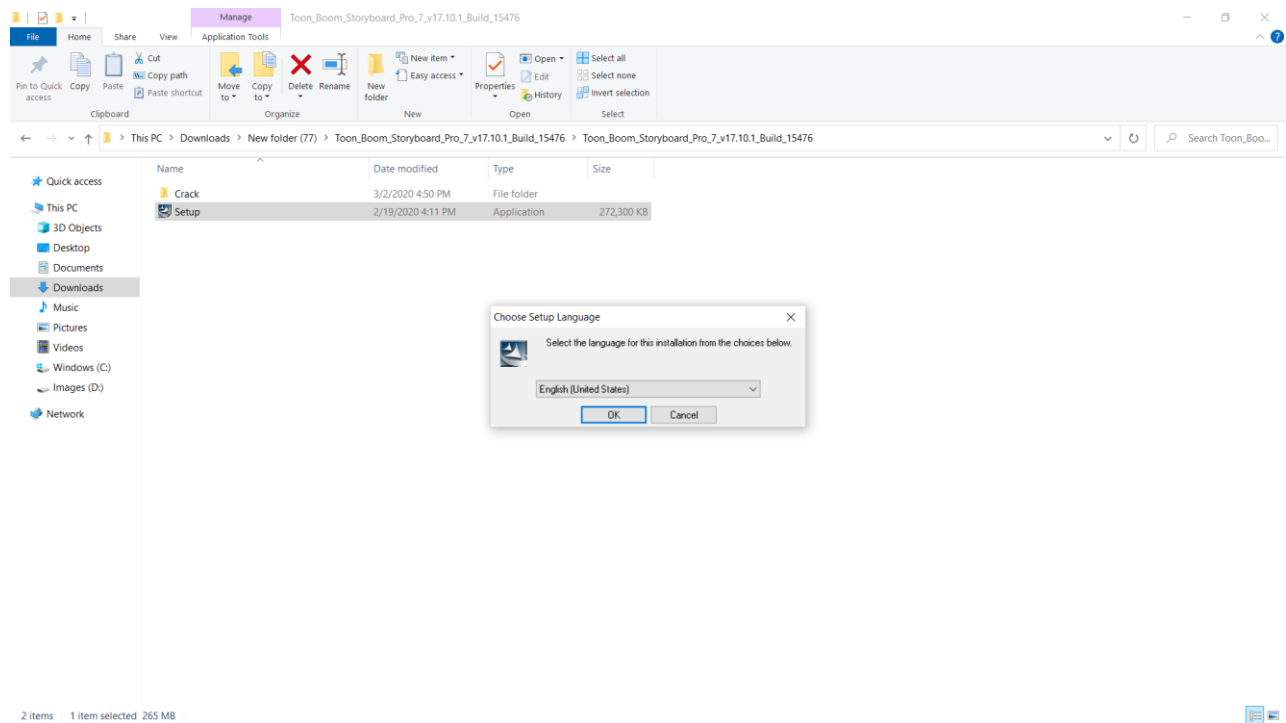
Manage
Toon_Boom_Storyboard_Pro_7_v17.10.1_Build_15476

File
Home
Share
View
Application Tools

Pin to Quick access
Copy
Paste
Cut
Copy path
Paste shortcut
Clipboard

Move to
Copy to
Delete
Rename
Organize

New folder
New item
Easy access
New

Properties
Open
Edit
History
Open

Select all
Select none
Invert selection
Select

This PC > Downloads > New folder (77) > Toon_Boom_Storyboard_Pro_7_v17.10.1_Build_15476 > Toon_Boom_Storyboard_Pro_7_v17.10.1_Build_15476

Search Toon_Boo...

Quick access
This PC
3D Objects
Desktop
Documents
Downloads
Music
Pictures
Videos
Windows (C:)
Images (D:)
Network

| Name | Date modified | Type | Size |
|---|---|---|---|
| Crack | 3/2/2020 4:50 PM | File folder | |
| Setup | 2/19/2020 4:11 PM | Application | 272,300 KB |

Choose Setup Language
Select the language for this installation from the choices below.
English (United States)
OK
Cancel

2 items 1 item selected 265 MB